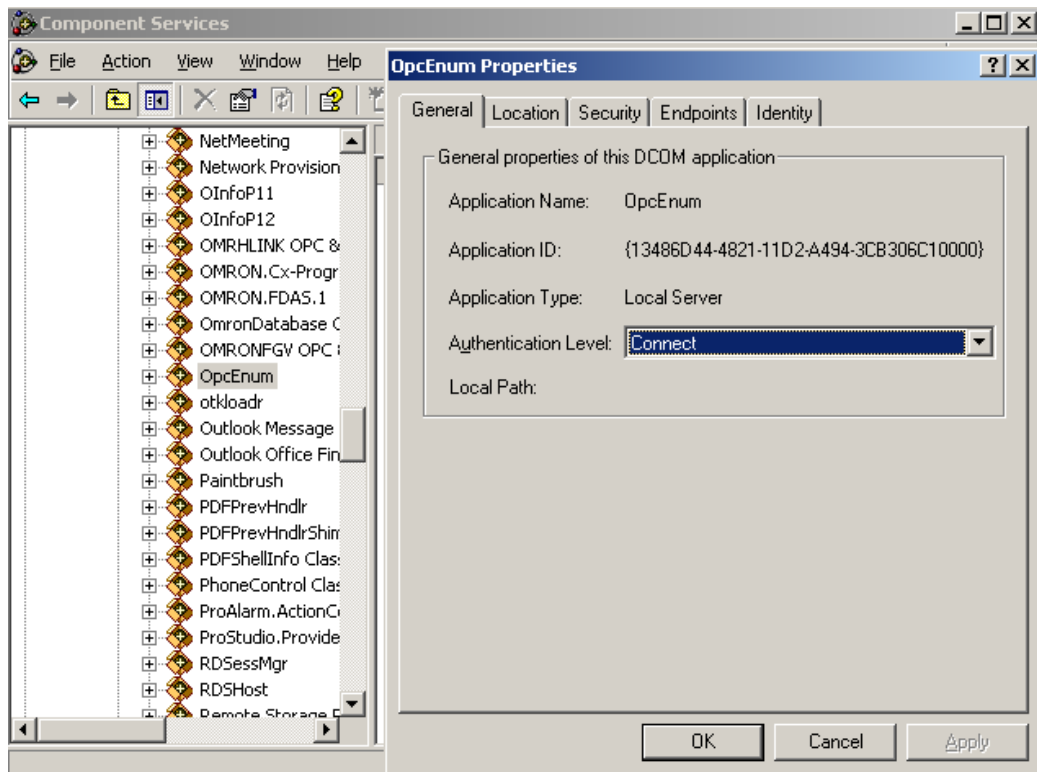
Component Services

File Action View Window Help

NetMeeting
Network Provision
OInfoP11
OInfoP12
OMRHLINK OPC &
OMRON.Cx-Progr
OMRON.FDAS.1
OmronDatabase C
OMRONFGV OPC
OpcEnum
otkloadr
Outlook Message
Outlook Office Fin
Paintbrush
PDFPrevHndlr
PDFPrevHndlrShim
PDFShellInfo Class
PhoneControl Clas
ProAlarm.ActionC
ProStudio.Provide
RDSessMgr
RDSHost
Remote Storage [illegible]

OpcEnum Properties

General Location Security Endpoints Identity

General properties of this DCOM application

Application Name: OpcEnum

Application ID: {13486D44-4821-11D2-A494-3CB306C10000}

Application Type: Local Server

Authentication Level: Connect

Local Path:

OK Cancel Apply